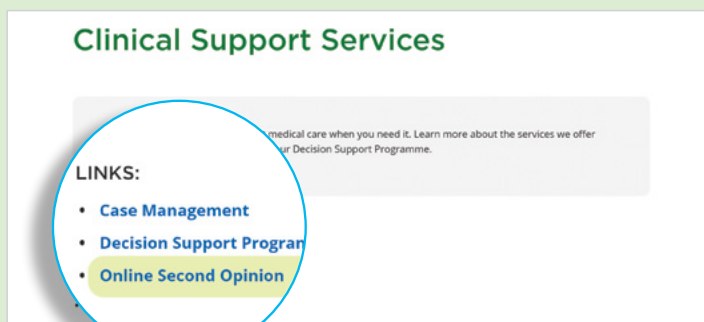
Clinical Support Services

medical care when you need it. Learn more about the services we offer ur Decision Support Programme.

LINKS:

• Case Management
• Decision Support Progra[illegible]
• Online Second Opinion